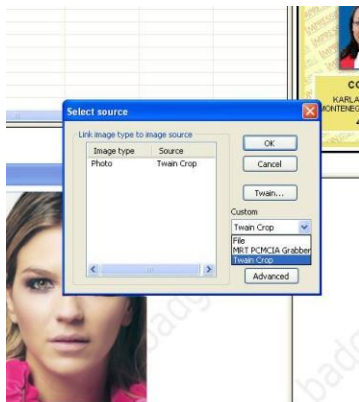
Select source

Link image type to image source

| Image type | Source |
|---|---|
| Photo | Twain Crop |

OK

Cancel

Twain...

Custom

Twain Crop

File

MRT PCMCIA Grabber

Twain Crop

Advanced

CO

KARLA

ONTENEC

badge

badge